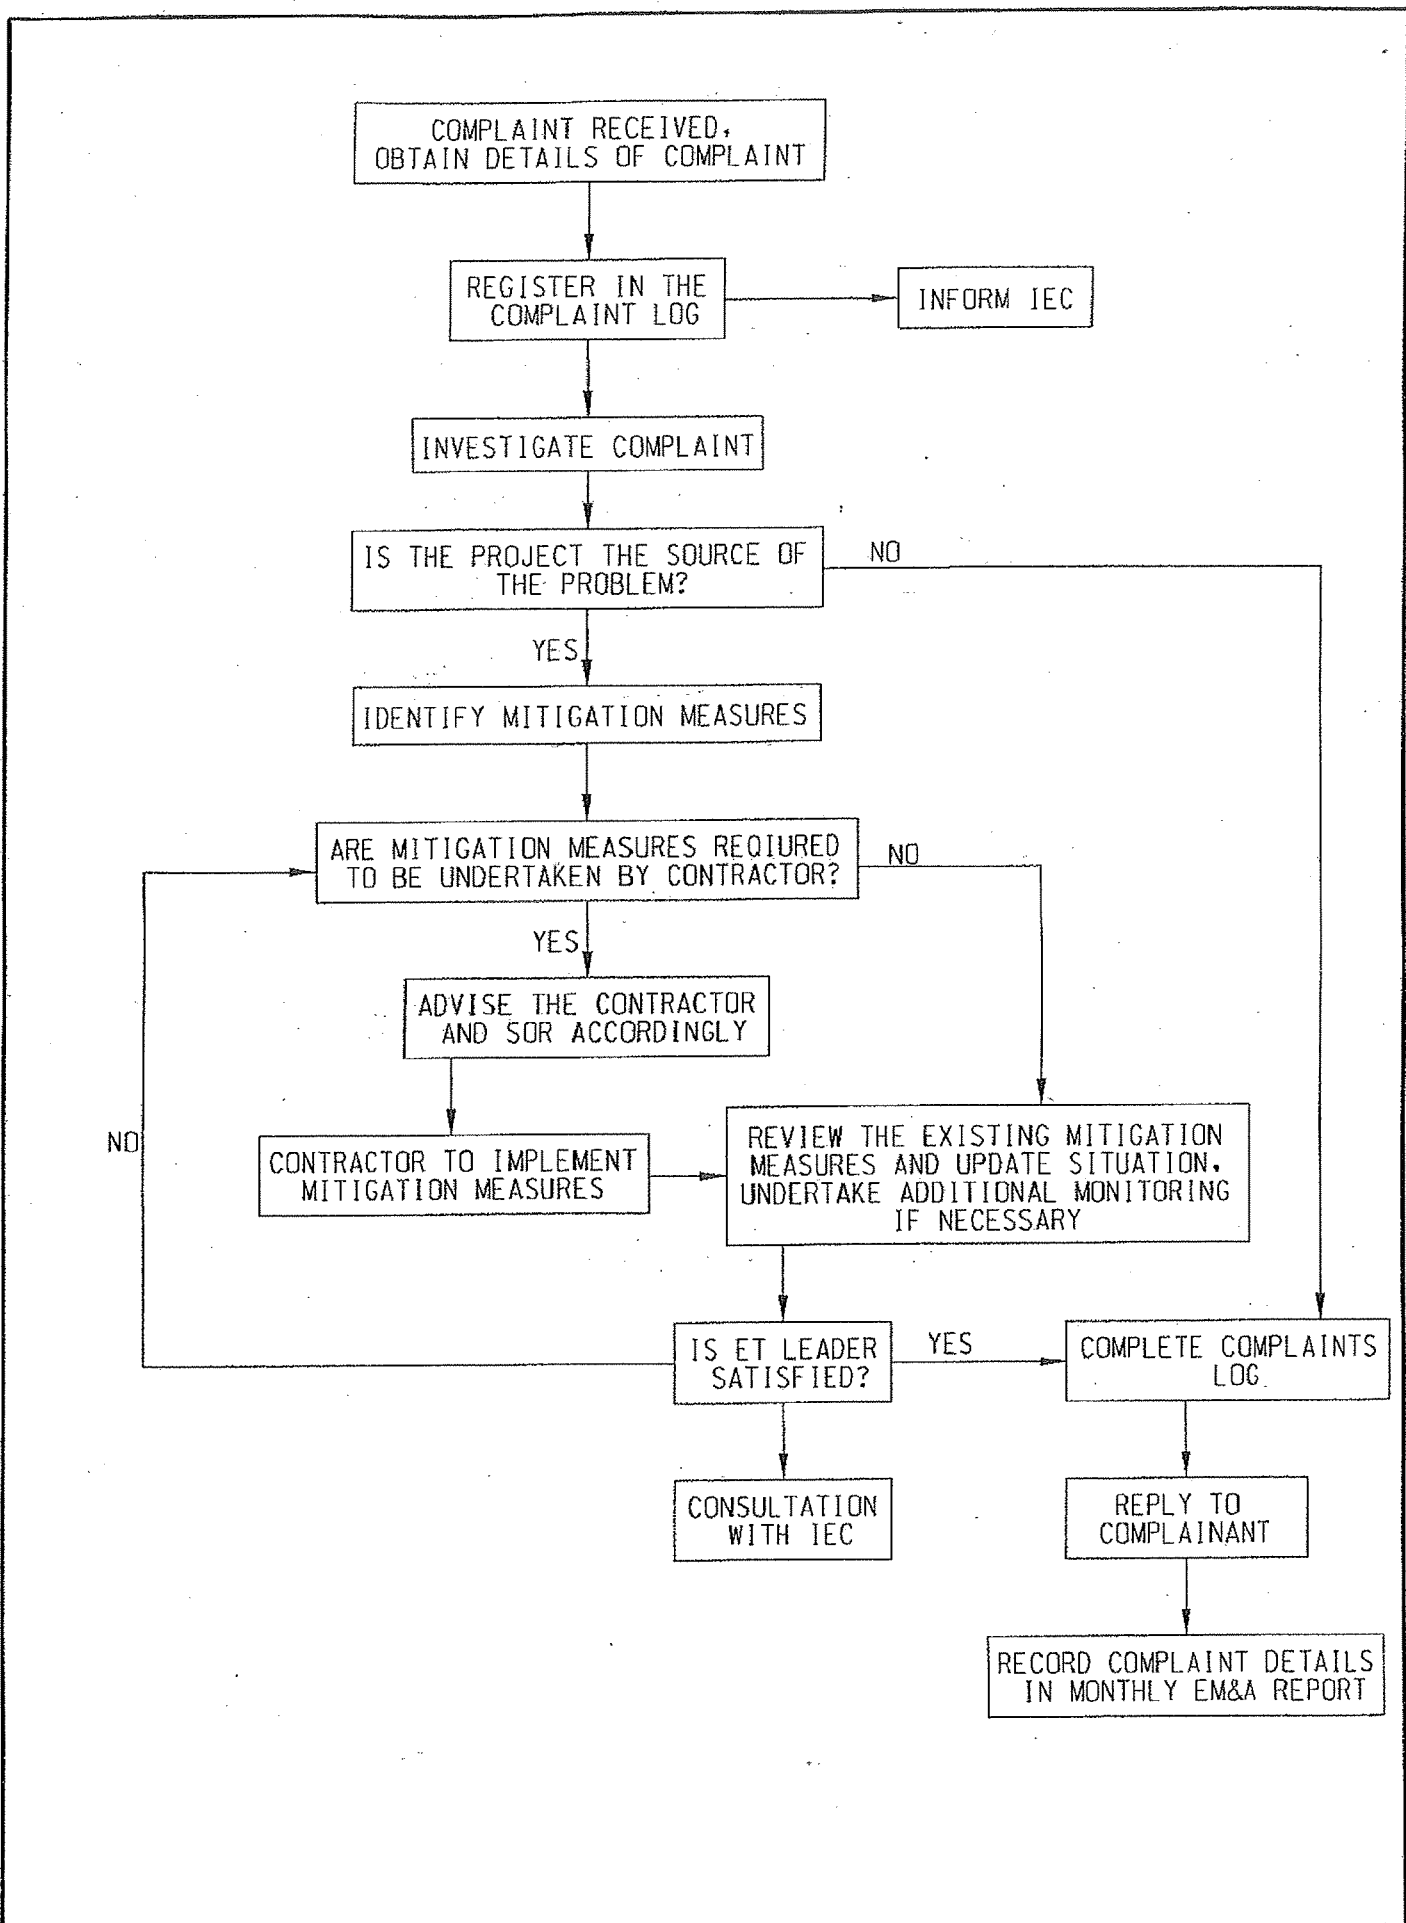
COMPLAINT RECEIVED, OBTAIN DETAILS OF COMPLAINT

REGISTER IN THE COMPLAINT LOG

INFORM IEC

INVESTIGATE COMPLAINT

IS THE PROJECT THE SOURCE OF THE PROBLEM?

NO

YES

IDENTIFY MITIGATION MEASURES

ARE MITIGATION MEASURES REQIURED TO BE UNDERTAKEN BY CONTRACTOR?

NO

YES

ADVISE THE CONTRACTOR AND SOR ACCORDINGLY

NO

CONTRACTOR TO IMPLEMENT MITIGATION MEASURES

REVIEW THE EXISTING MITIGATION MEASURES AND UPDATE SITUATION, UNDERTAKE ADDITIONAL MONITORING IF NECESSARY

IS ET LEADER SATISFIED?

YES

COMPLETE COMPLAINTS LOG

CONSULTATION WITH IEC

REPLY TO COMPLAINANT

RECORD COMPLAINT DETAILS IN MONTHLY EM&A REPORT